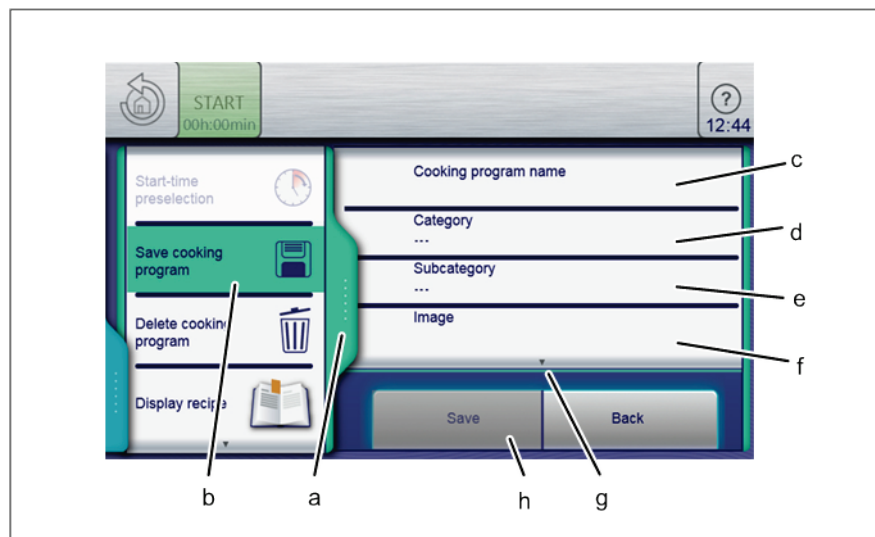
START
00h:00min

?
12:44

Start-time preselection

Save cooking program

Delete cookin program

Display recipe

Cooking program name

Category
---

Subcategory
---

Image

Save

Back

c

d

e

f

b

a

h

g